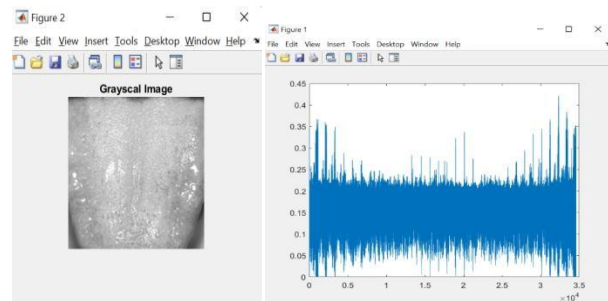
Figure 2

File Edit View Insert Tools Desktop Window Help

Grayscal Image

Figure 1

File Edit View Insert Tools Desktop Window Help

0.45
0.4
0.35
0.3
0.25
0.2
0.15
0.1
0.05
0

0 0.5 1 1.5 2 2.5 3 3.5

$\times 10^4$